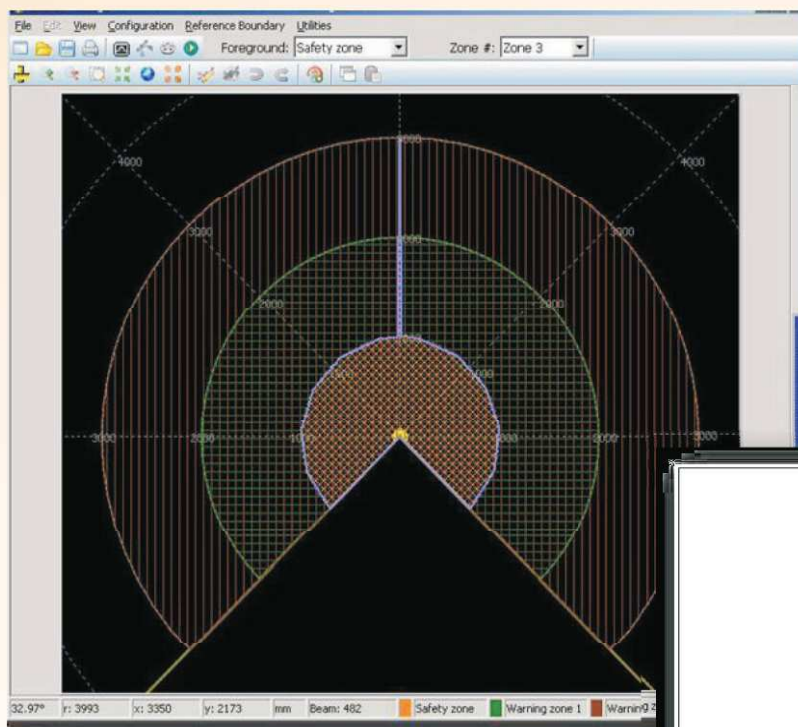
File Edit View Configuration Reference Boundary Utilities

Foreground: Safety zone

Zone #: Zone 3

4000

4000

3000

3000

3000

2000

2000

1000

3000

2000

1000

1000

2000

3000

3000

32.97° r: 3993 x: 3350 y: 2173 mm Beam: 482 Safety zone Warning zone 1 Warning z